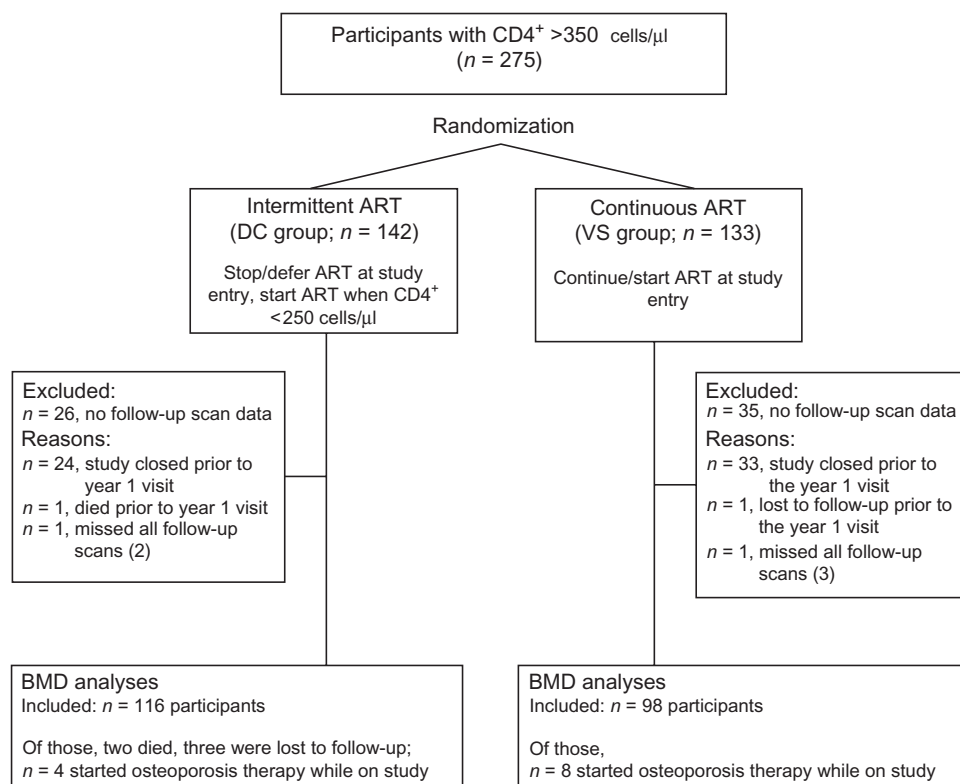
Participants with $CD4^+$ >350 cells/μl
($n$ = 275)

Randomization

Intermittent ART
(DC group; $n$ = 142)

Stop/defer ART at study entry, start ART when $CD4^+$ <250 cells/μl

Continuous ART
(VS group; $n$ = 133)

Continue/start ART at study entry

Excluded:
$n$ = 26, no follow-up scan data
Reasons:
$n$ = 24, study closed prior to year 1 visit
$n$ = 1, died prior to year 1 visit
$n$ = 1, missed all follow-up scans (2)

Excluded:
$n$ = 35, no follow-up scan data
Reasons:
$n$ = 33, study closed prior to the year 1 visit
$n$ = 1, lost to follow-up prior to the year 1 visit
$n$ = 1, missed all follow-up scans (3)

BMD analyses
Included: $n$ = 116 participants

Of those, two died, three were lost to follow-up;
$n$ = 4 started osteoporosis therapy while on study

BMD analyses
Included: $n$ = 98 participants

Of those,
$n$ = 8 started osteoporosis therapy while on study